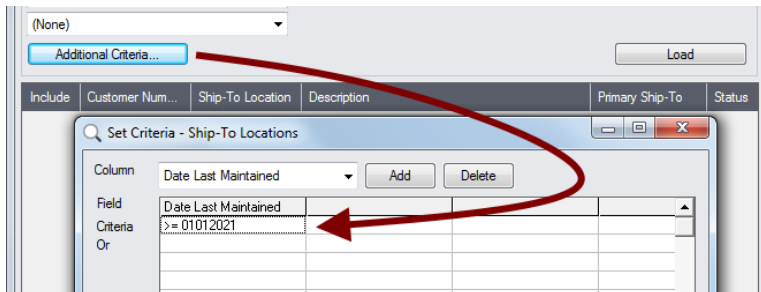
(None)

Additional Criteria...

Load

| Include | Customer Num... | Ship-To Location | Description | Primary Ship-To | Status |
|---|---|---|---|---|---|

Set Criteria - Ship-To Locations

Column Date Last Maintained Add Delete

Field
Criteria
Or

| Date Last Maintained | | | |
|---|---|---|---|
| >= 01012021 | | | |
| | | | |